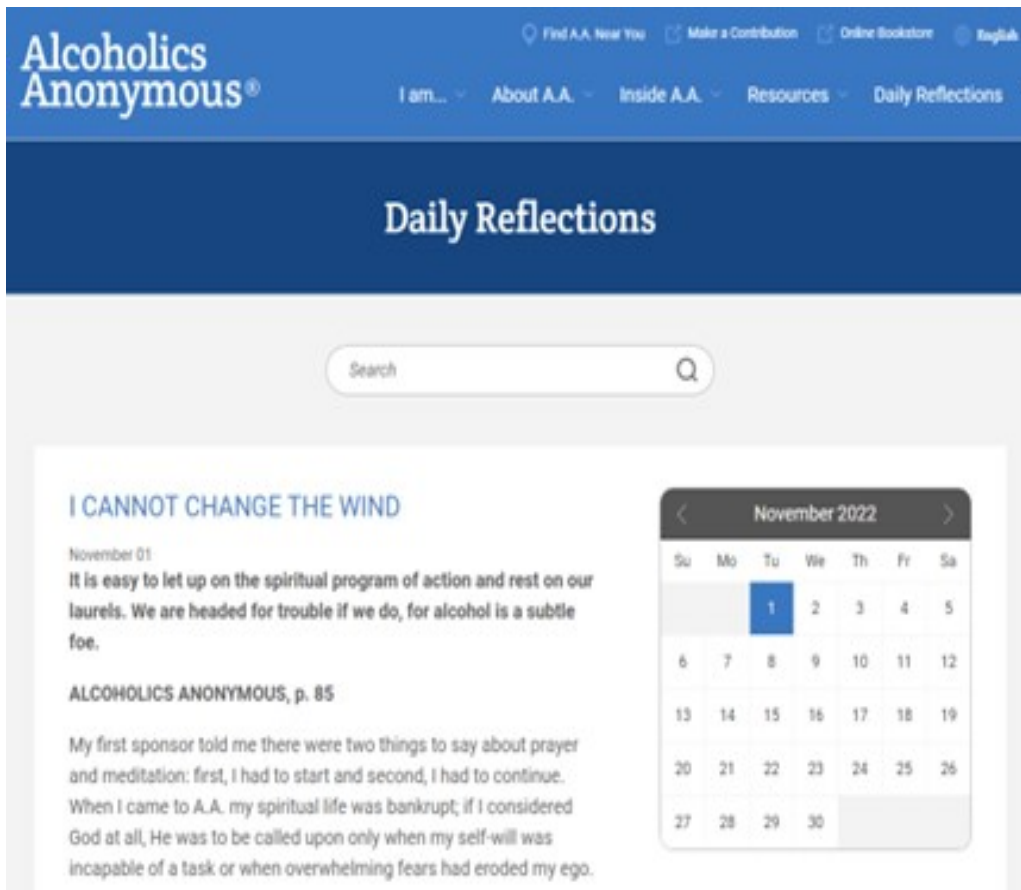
Alcoholics Anonymous®

Find A.A. Near You Make a Contribution Online Bookstore English

I am... About A.A. Inside A.A. Resources Daily Reflections

Daily Reflections

Search

I CANNOT CHANGE THE WIND

November 01

**It is easy to let up on the spiritual program of action and rest on our laurels. We are headed for trouble if we do, for alcohol is a subtle foe.**

ALCOHOLICS ANONYMOUS, p. 85

My first sponsor told me there were two things to say about prayer and meditation: first, I had to start and second, I had to continue. When I came to A.A. my spiritual life was bankrupt; if I considered God at all, He was to be called upon only when my self-will was incapable of a task or when overwhelming fears had eroded my ego.

November 2022

| Su | Mo | Tu | We | Th | Fr | Sa |
|---|---|---|---|---|---|---|
| | | 1 | 2 | 3 | 4 | 5 |
| 6 | 7 | 8 | 9 | 10 | 11 | 12 |
| 13 | 14 | 15 | 16 | 17 | 18 | 19 |
| 20 | 21 | 22 | 23 | 24 | 25 | 26 |
| 27 | 28 | 29 | 30 | | | |